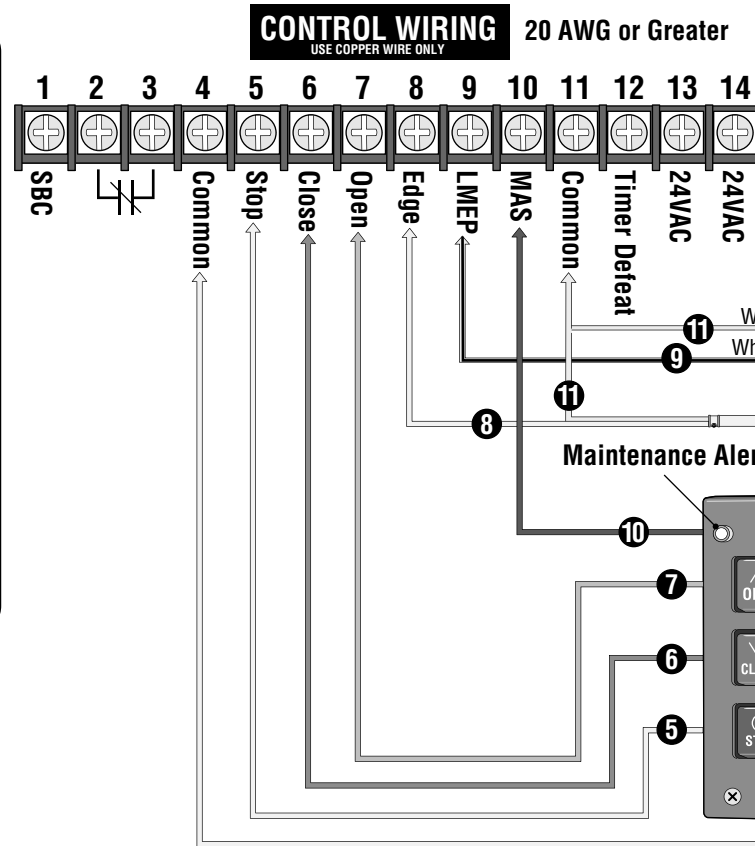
CONTROL WIRING
USE COPPER WIRE ONLY
20 AWG or Greater

1 2 3 4 5 6 7 8 9 10 11 12 13 14

SBC
Common
Stop
Close
Open
Edge
LMEP
MAS
Common
Timer Defeat
24VAC
24VAC

11 W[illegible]
9 Wh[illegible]
11
8
Maintenance Aler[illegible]
10
7 O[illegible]
6 CL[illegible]
5 ST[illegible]